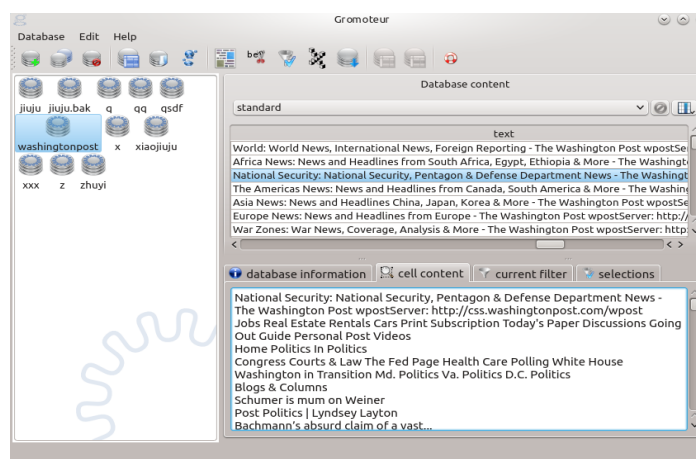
Gromoteur

Database Edit Help

jiuju jiuju.bak q qq qsdf
washingtonpost x xiaojiuju
xxx z zhuyi

Database content

standard

text

World: World News, International News, Foreign Reporting - The Washington Post wpostSer
Africa News: News and Headlines from South Africa, Egypt, Ethiopia & More - The Washingt
National Security: National Security, Pentagon & Defense Department News - The Washingt
The Americas News: News and Headlines from Canada, South America & More - The Washin
Asia News: News and Headlines China, Japan, Korea & More - The Washington Post wpostSe
Europe News: News and Headlines from Europe - The Washington Post wpostServer: http:
War Zones: War News, Coverage, Analysis & More - The Washington Post wpostServer: http:

database information | cell content | current filter | selections

National Security: National Security, Pentagon & Defense Department News - The Washington Post wpostServer: http://css.washingtonpost.com/wpost
Jobs Real Estate Rentals Cars Print Subscription Today's Paper Discussions Going Out Guide Personal Post Videos
Home Politics In Politics
Congress Courts & Law The Fed Page Health Care Polling White House
Washington in Transition Md. Politics Va. Politics D.C. Politics
Blogs & Columns
Schumer is mum on Weiner
Post Politics | Lyndsey Layton
Bachmann's absurd claim of a vast...